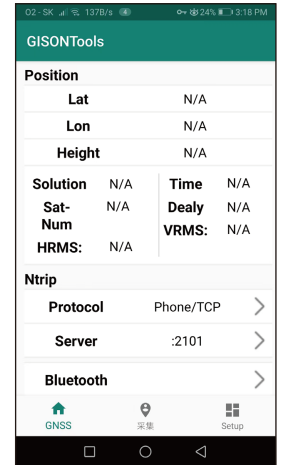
O2 - SK 137B/s 24% 3:18 PM

GISONTools

Position

Lat N/A

Lon N/A

Height N/A

Solution N/A
Sat-Num N/A
HRMS: N/A

Time N/A
Dealy N/A
VRMS: N/A

Ntrip

Protocol Phone/TCP

Server :2101

Bluetooth

GNSS 采集 Setup